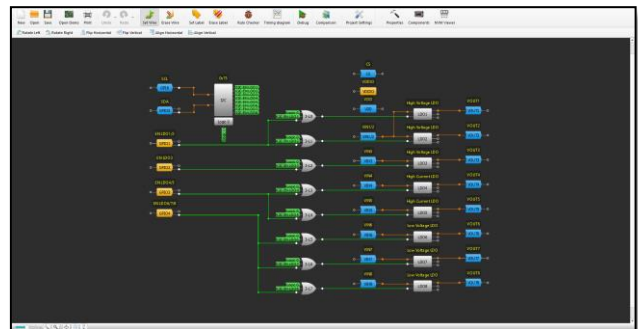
New Open Save Open Items Print Undo Redo Set Wire Erase Wire Set Label Erase Label Rule Checker Timing diagram Debug Components Project Settings Properties Components RTM Viewer

Rotate Left Rotate Right Flip Horizontal Flip Vertical Align Horizontal Align Vertical

SCL
SDA
I2C
EN
GPIO1
GPIO2
GPIO3
GPIO4
LDO1
LDO2
LDO3
LDO4
LDO5
LDO6
LDO7
LDO8
High Voltage LDO
High Voltage LDO
High Voltage LDO
High Current LDO
High Current LDO
Low Voltage LDO
Low Voltage LDO
Low Voltage LDO
VOUT1
VOUT2
VOUT3
VOUT4
VOUT5
VOUT6
VOUT7
VOUT8